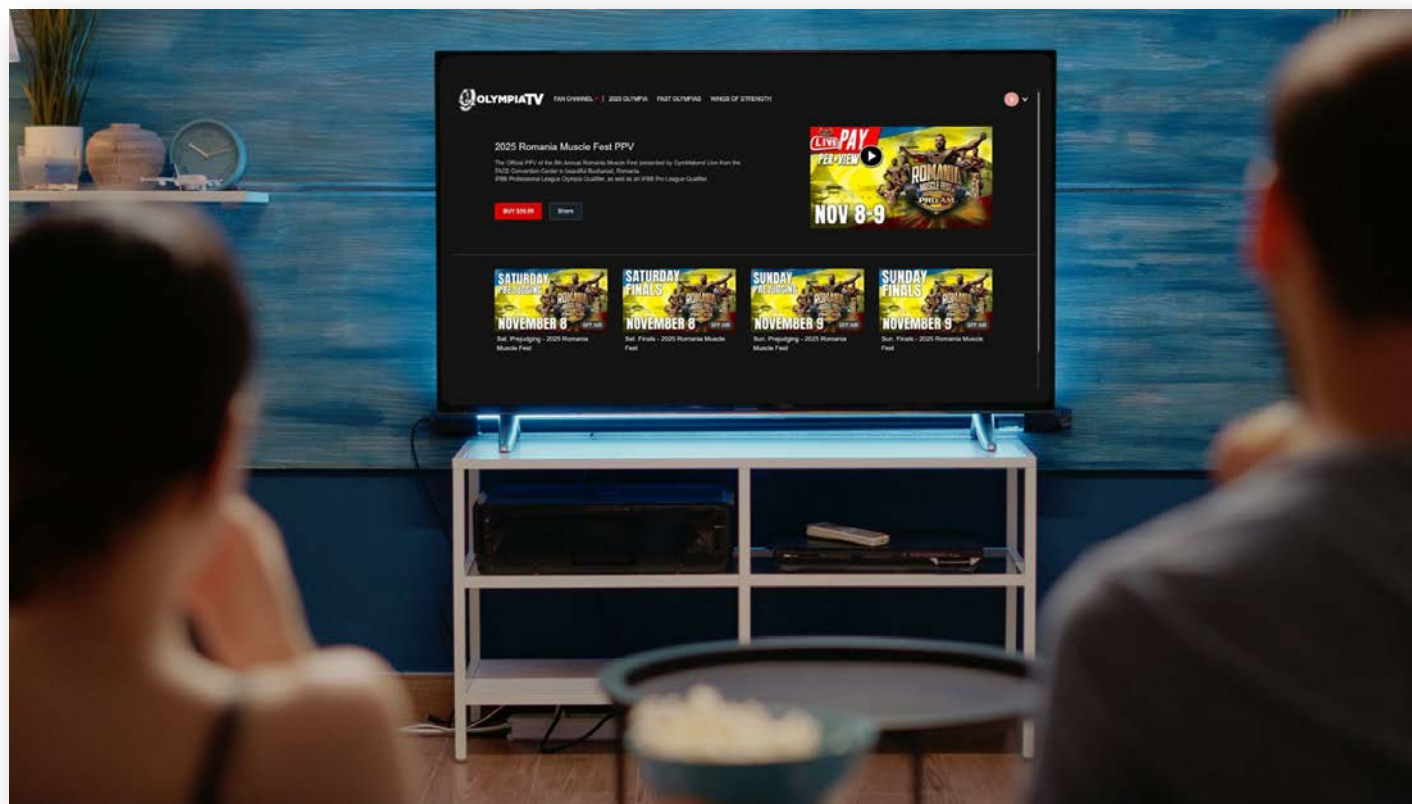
OLYMPIATV FAN CHANNEL | 2025 OLYMPIA PAST OLYMPIAS WINGS OF STRENGTH

2025 Romania Muscle Fest PPV

The Official PPV of the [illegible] Annual Romania Muscle Fest presented by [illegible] Live from the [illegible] Convention Center in beautiful Bucharest, Romania. IFBB Professional League Olympia Qualifier, as well as an IFBB Pro League Qualifier.

BUY $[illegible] Share

LIVE PAY PER VIEW ROMANIA MUSCLE FEST PRO AM NOV 8-9

SATURDAY PREJUDGING NOVEMBER 8 OFF AIR
Sat. Prejudging - 2025 Romania Muscle Fest

SATURDAY FINALS NOVEMBER 8 OFF AIR
Sat. Finals - 2025 Romania Muscle Fest

SUNDAY PREJUDGING NOVEMBER 9 OFF AIR
Sun. Prejudging - 2025 Romania Muscle Fest

SUNDAY FINALS NOVEMBER 9 OFF AIR
Sun. Finals - 2025 Romania Muscle Fest